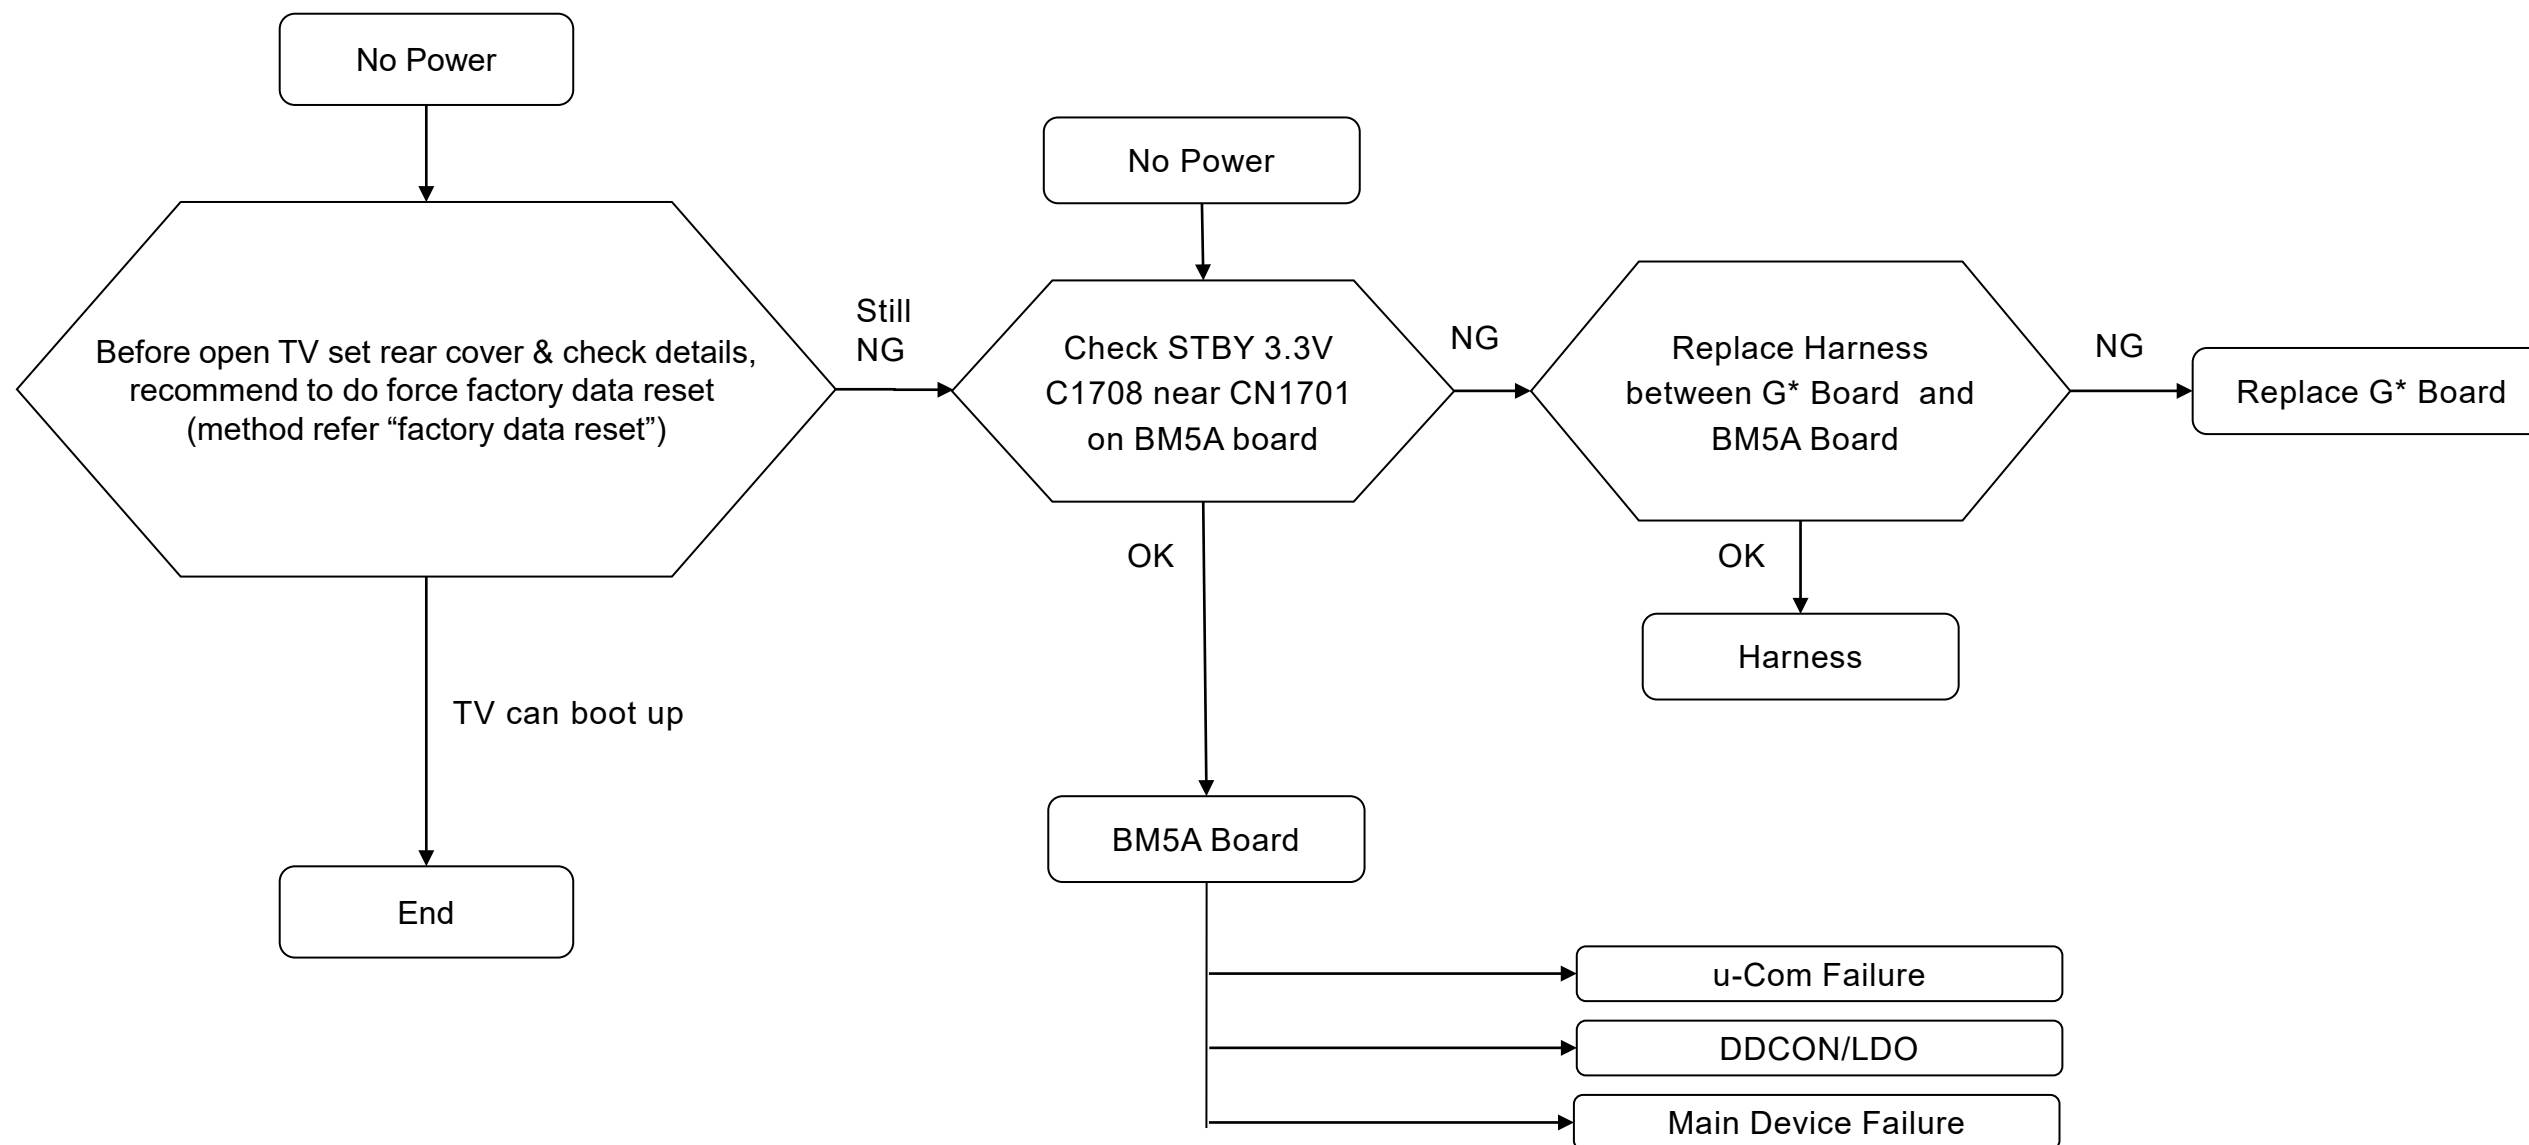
No Power

Before open TV set rear cover & check details, recommend to do force factory data reset (method refer “factory data reset”)

TV can boot up

End

Still NG

No Power

Check STBY 3.3V C1708 near CN1701 on BM5A board

OK

BM5A Board

u-Com Failure

DDCON/LDO

Main Device Failure

NG

Replace Harness between G* Board and BM5A Board

OK

Harness

NG

Replace G* Board